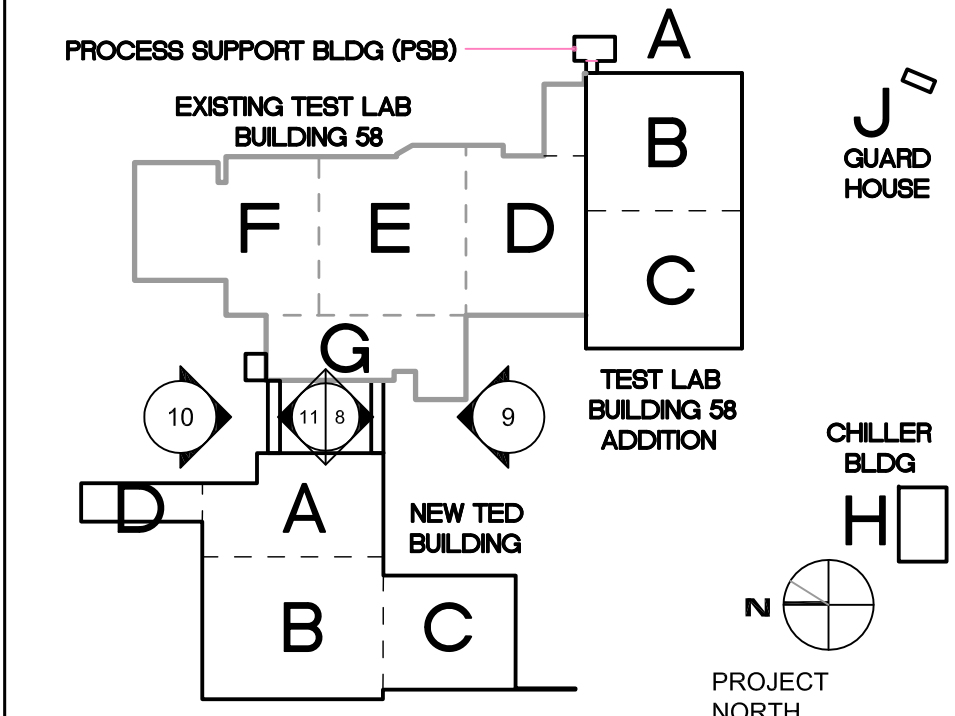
PROCESS SUPPORT BLDG (PSB)

A

EXISTING TEST LAB BUILDING 58

B

J

GUARD HOUSE

F

E

D

C

G

10

11

8

9

TEST LAB BUILDING 58 ADDITION

CHILLER BLDG

D

A

NEW TED BUILDING

H

B

C

N

PROJECT NORTH